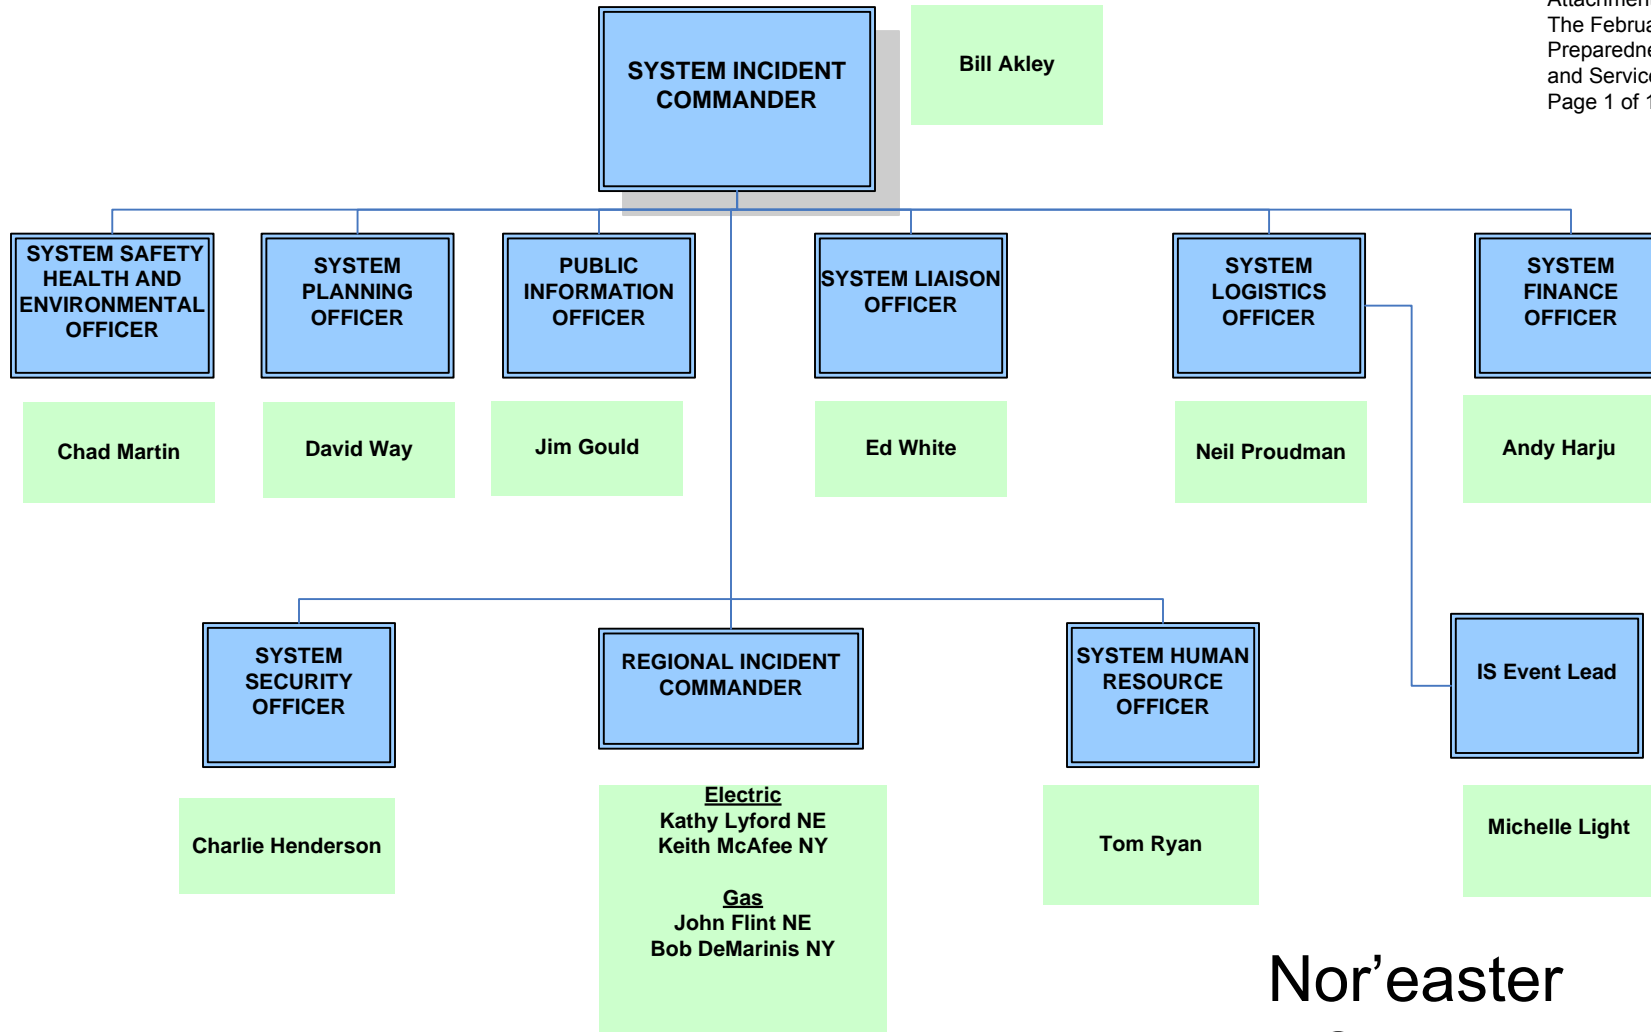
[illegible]
The Februa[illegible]
Preparedne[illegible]
and Servic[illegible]
Page 1 of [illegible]

SYSTEM INCIDENT COMMANDER

Bill Akley

SYSTEM SAFETY HEALTH AND ENVIRONMENTAL OFFICER

Chad Martin

SYSTEM PLANNING OFFICER

David Way

PUBLIC INFORMATION OFFICER

Jim Gould

SYSTEM LIAISON OFFICER

Ed White

SYSTEM LOGISTICS OFFICER

Neil Proudman

SYSTEM FINANCE OFFICER

Andy Harju

SYSTEM SECURITY OFFICER

Charlie Henderson

REGIONAL INCIDENT COMMANDER

Electric
Kathy Lyford NE
Keith McAfee NY

Gas
John Flint NE
Bob DeMarinis NY

SYSTEM HUMAN RESOURCE OFFICER

Tom Ryan

IS Event Lead

Michelle Light

Nor’easter